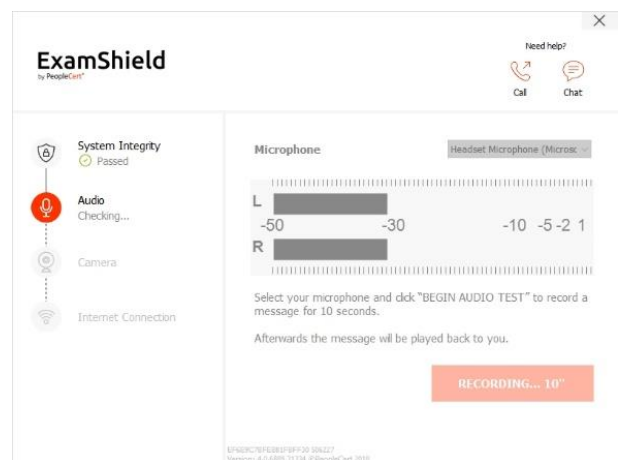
×

ExamShield
by PeopleCert®

Need help?
Call
Chat

System Integrity
Passed

Audio
Checking...

Camera

Internet Connection

Microphone

Headset Microphone (Microsc

L
-50 -30 -10 -5 -2 1
R

Select your microphone and click "BEGIN AUDIO TEST" to record a message for 10 seconds.

Afterwards the message will be played back to you.

RECORDING... 10"

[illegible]
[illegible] ©PeopleCert 2019